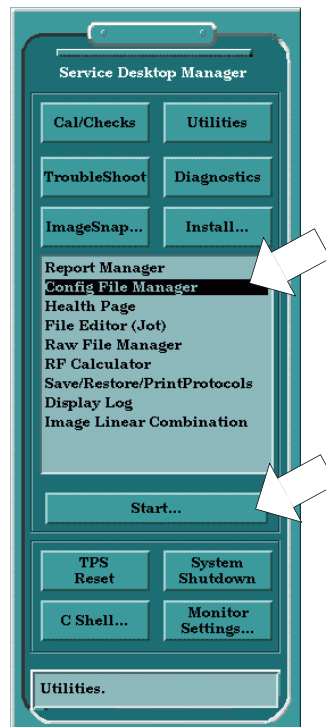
Service Desktop Manager

Cal/Checks
Utilities
TroubleShoot
Diagnostics
ImageSnap...
Install...

Report Manager
Config File Manager
Health Page
File Editor (Jot)
Raw File Manager
RF Calculator
Save/Restore/PrintProtocols
Display Log
Image Linear Combination

Start...

TPS Reset
System Shutdown
C Shell...
Monitor Settings...

Utilities.